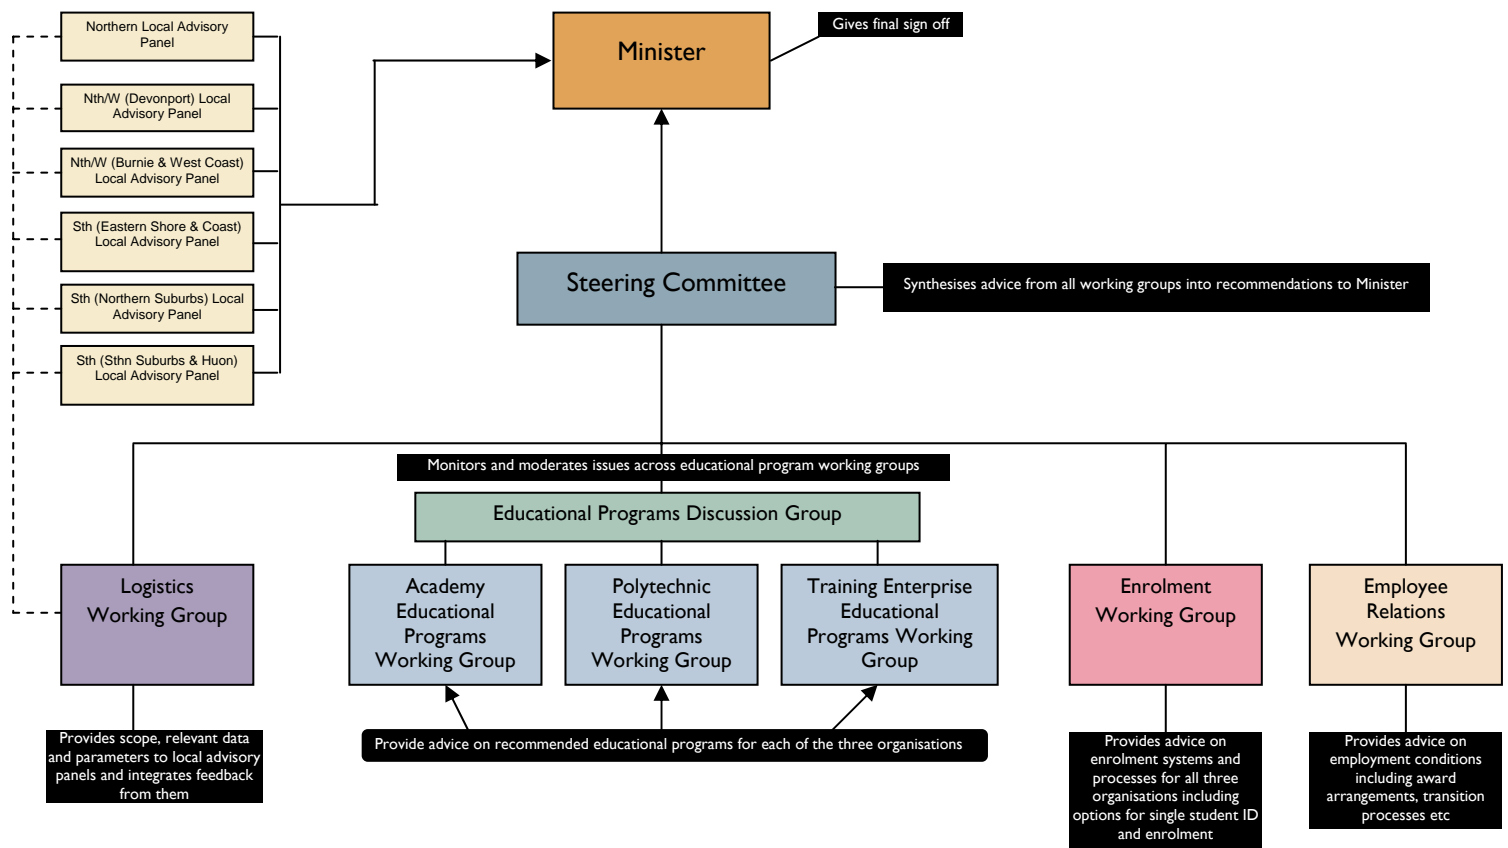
Northern Local Advisory Panel

Nth/W (Devonport) Local Advisory Panel

Nth/W (Burnie & West Coast) Local Advisory Panel

Sth (Eastern Shore & Coast) Local Advisory Panel

Sth (Northern Suburbs) Local Advisory Panel

Sth (Sthn Suburbs & Huon) Local Advisory Panel

Minister

Gives final sign off

Steering Committee

Synthesises advice from all working groups into recommendations to Minister

Monitors and moderates issues across educational program working groups

Educational Programs Discussion Group

Logistics Working Group

Academy Educational Programs Working Group

Polytechnic Educational Programs Working Group

Training Enterprise Educational Programs Working Group

Enrolment Working Group

Employee Relations Working Group

Provides scope, relevant data and parameters to local advisory panels and integrates feedback from them

Provide advice on recommended educational programs for each of the three organisations

Provides advice on enrolment systems and processes for all three organisations including options for single student ID and enrolment

Provides advice on employment conditions including award arrangements, transition processes etc